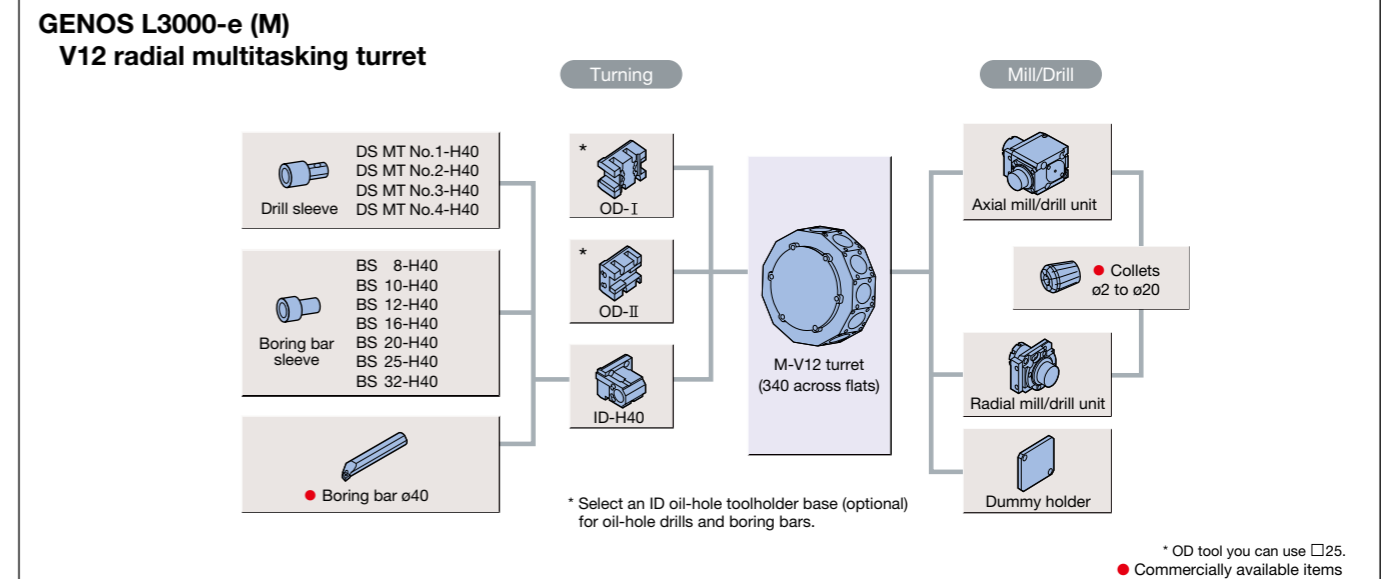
GENOS L3000-e (M)
V12 radial multitasking turret

Turning

Mill/Drill

Drill sleeve

DS MT No.1-H40
DS MT No.2-H40
DS MT No.3-H40
DS MT No.4-H40

Boring bar sleeve

BS 8-H40
BS 10-H40
BS 12-H40
BS 16-H40
BS 20-H40
BS 25-H40
BS 32-H40

● Boring bar ø40

*
OD-Ⅰ

*
OD-Ⅱ

ID-H40

M-V12 turret
(340 across flats)

Axial mill/drill unit

● Collets
ø2 to ø20

Radial mill/drill unit

Dummy holder

* Select an ID oil-hole toolholder base (optional) for oil-hole drills and boring bars.

* OD tool you can use □25.
● Commercially available items